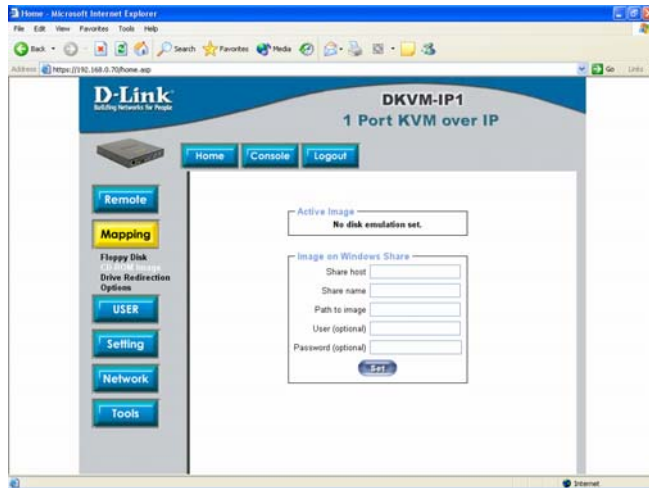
Home - Microsoft Internet Explorer

File Edit View Favorites Tools Help

Back Search Favorites Media

Address https://192.168.0.70/home.asp

Go Links

D-Link
Building Networks for People

DKVM-IP1
1 Port KVM over IP

Home Console Logout

Remote

Mapping

Floppy Disk
CD-ROM Image
Drive Redirection
Options

USER

Setting

Network

Tools

Active Image
No disk emulation set.

Image on Windows Share
Share host
Share name
Path to image
User (optional)
Password (optional)

Set

Internet